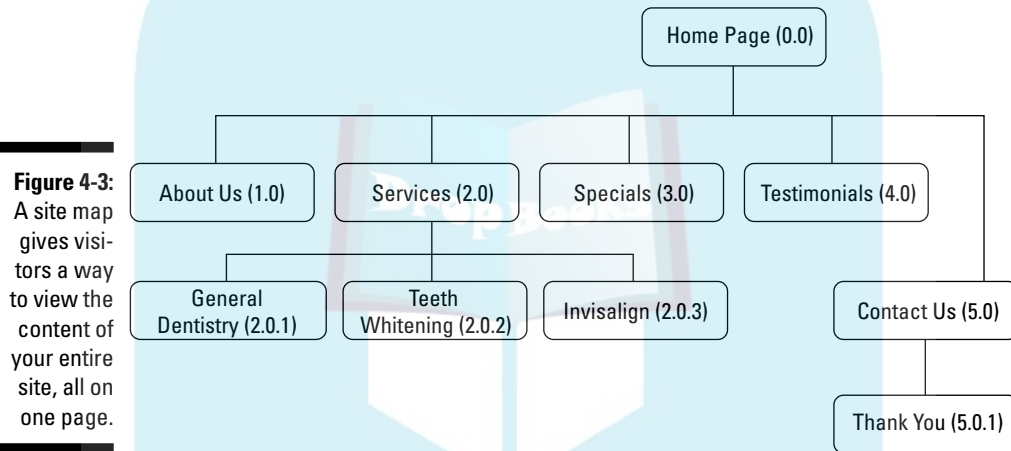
Figure 4-3: A site map gives visitors a way to view the content of your entire site, all on one page.

Home Page (0.0)

About Us (1.0)

Services (2.0)

Specials (3.0)

Testimonials (4.0)

General Dentistry (2.0.1)

Teeth Whitening (2.0.2)

Invisalign (2.0.3)

Contact Us (5.0)

Thank You (5.0.1)